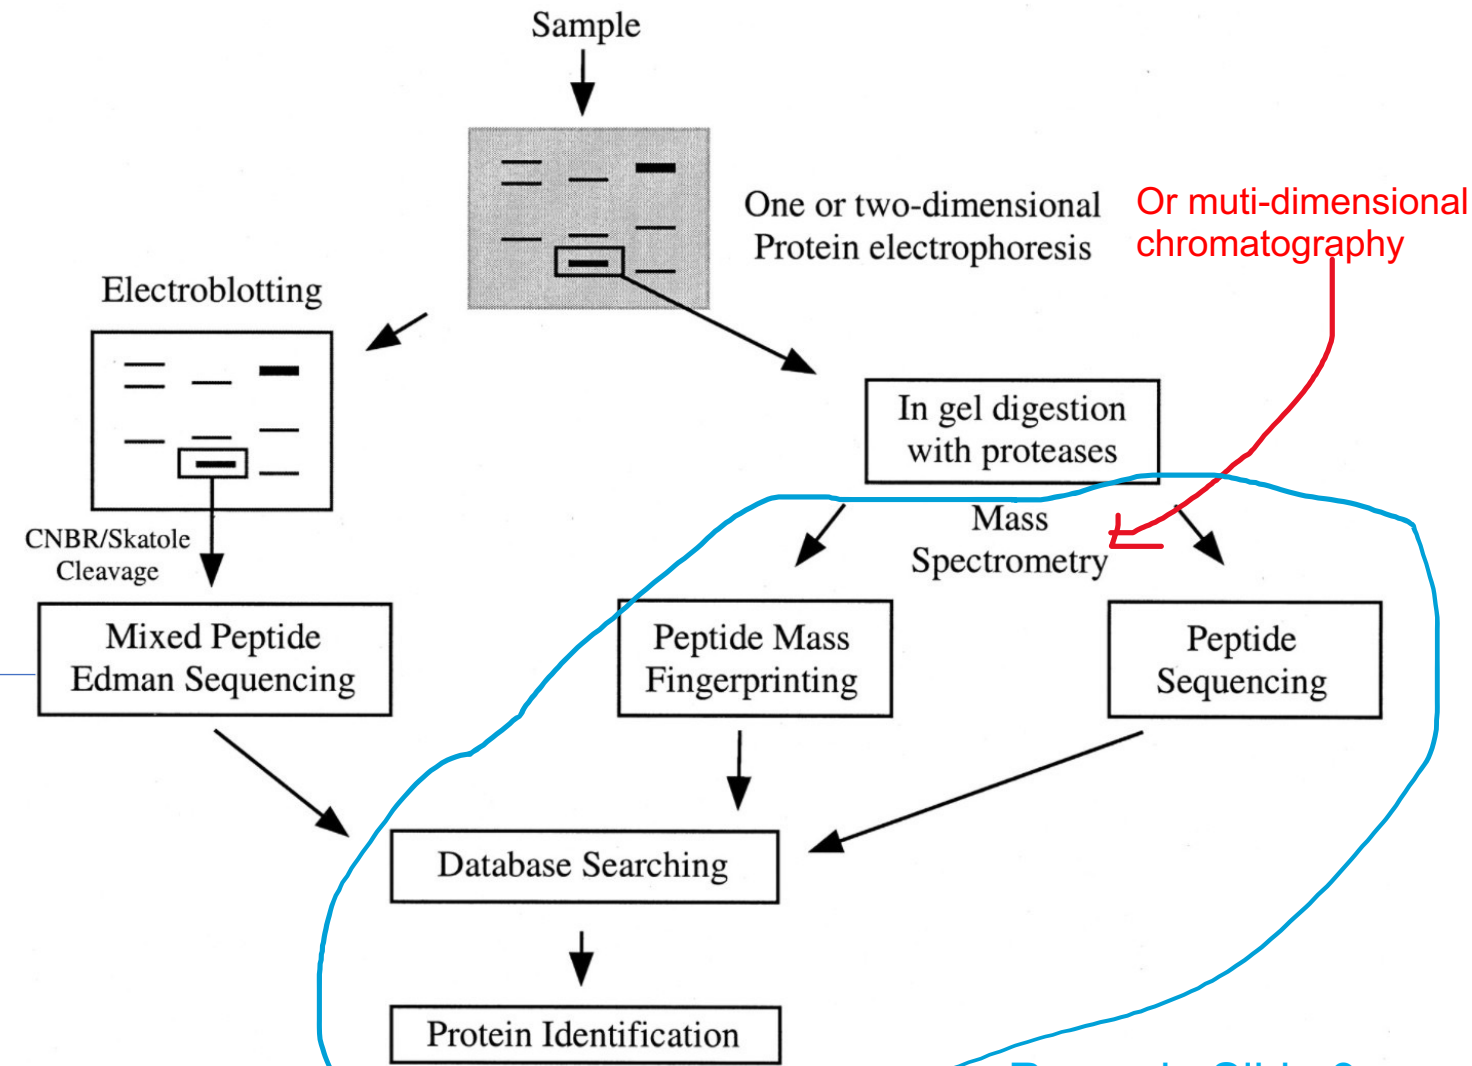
Sample

One or two-dimensional Protein electrophoresis

Or muti-dimensional chromatography

Electroblotting

In gel digestion with proteases

CNBR/Skatole Cleavage

Mass Spectrometry

Mixed Peptide Edman Sequencing

Peptide Mass Fingerprinting

Peptide Sequencing

Database Searching

Protein Identification

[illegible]